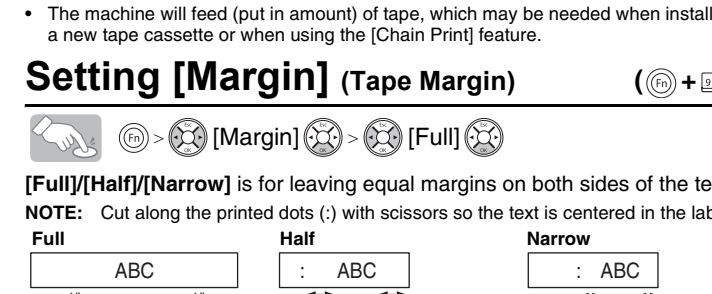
• The machine will feed (put in amount) of tape, which may be needed when install a new tape cassette or when using the [Chain Print] feature.

Setting [Margin] (Tape Margin) (Fn + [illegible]

Fn > [Margin] > [Full]

[Full]/[Half]/[Narrow] is for leaving equal margins on both sides of the te

NOTE: Cut along the printed dots (:) with scissors so the text is centered in the lab

Full

ABC

Half

: ABC

Narrow

: ABC